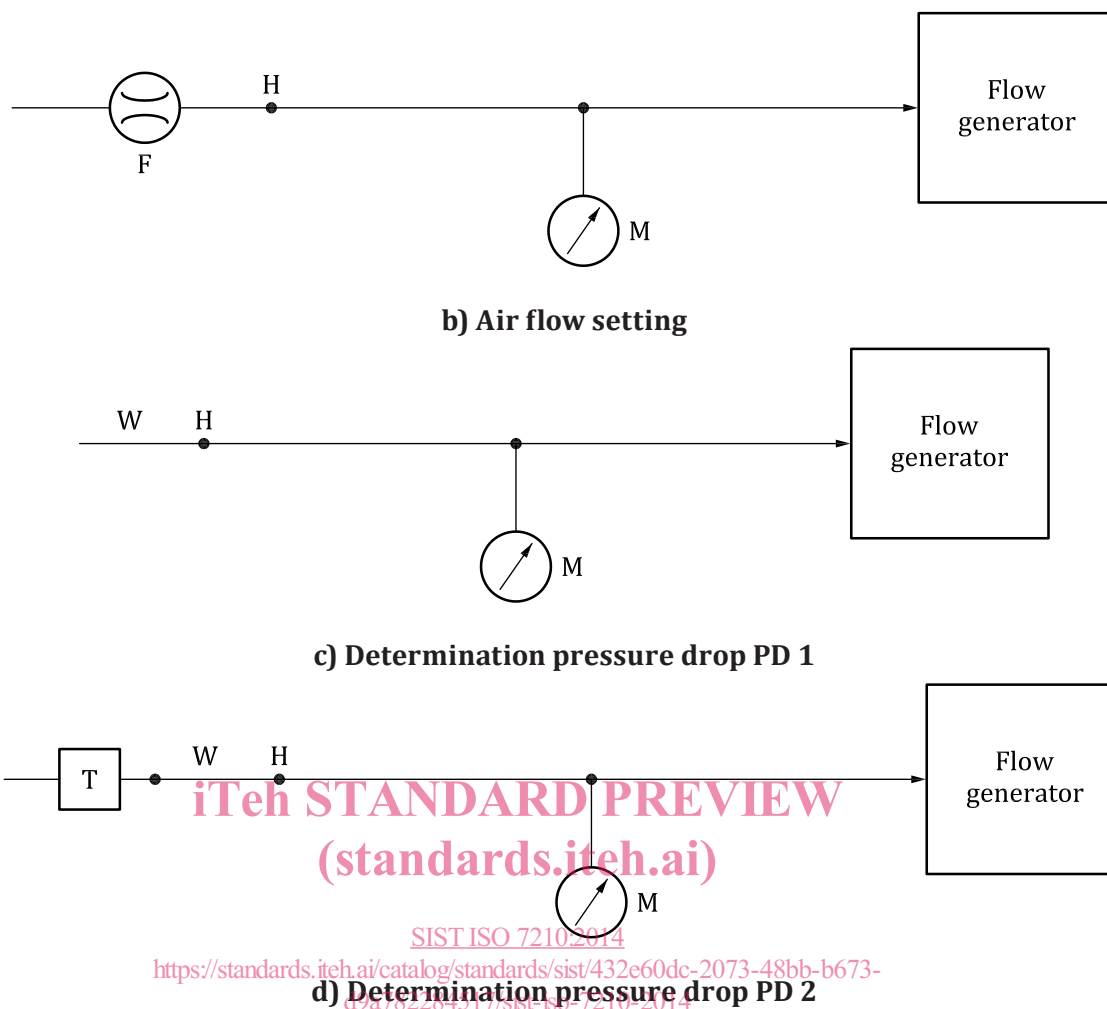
H

Flow generator

F

M

b) Air flow setting

W H

Flow generator

M

c) Determination pressure drop PD 1

T W H

Flow generator

iTeh STANDARD PREVIEW
(standards.iteh.ai)

M

SIST ISO 7210:2014
https://standards.iteh.ai/catalog/standards/sist/432e60dc-2073-48bb-b673-d9a78228451f/sist-iso-7210-2014

d) Determination pressure drop PD 2